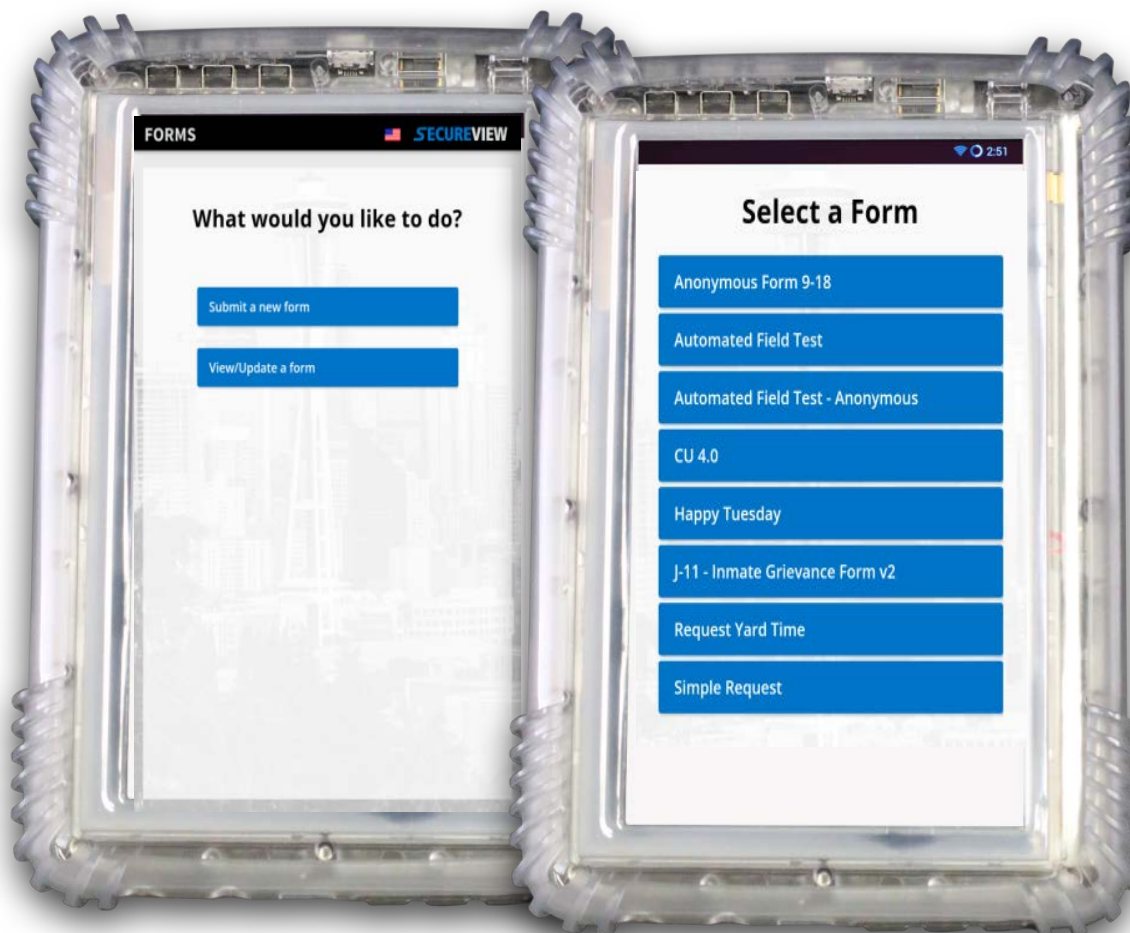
FORMS SECUREVIEW

What would you like to do?

Submit a new form

View/Update a form

2:51

Select a Form

Anonymous Form 9-18

Automated Field Test

Automated Field Test - Anonymous

CU 4.0

Happy Tuesday

J-11 - Inmate Grievance Form v2

Request Yard Time

Simple Request